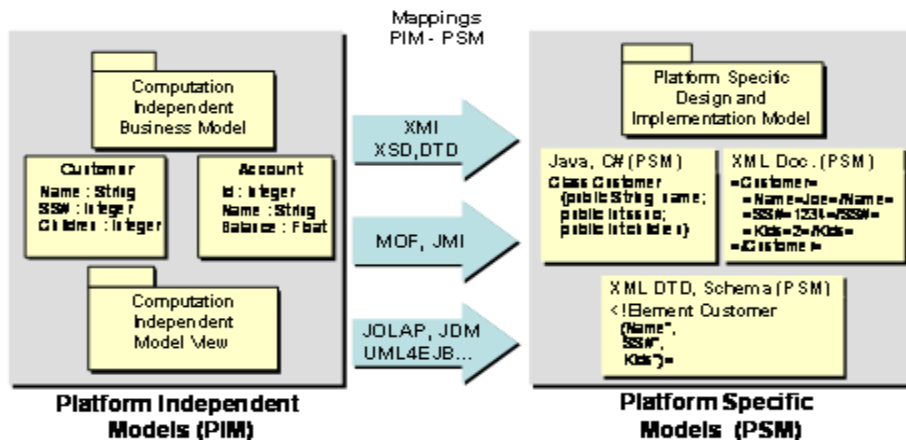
Mappings
PIM - PSM

Computation Independent Business Model

Customer
Name : String
SS# : Integer
Children : Integer

Account
Id : Integer
Name : String
Balance : Float

Computation Independent Model View

Platform Independent Models (PIM)

XMI
XSD,DTD

MOF, JMI

JOLAP, JDM
UML4EJB...

Platform Specific Design and Implementation Model

Java, C# (PSM)
Class Customer
{public String name;
public int ssno;
public int children}

XML Doc. (PSM)
<Customer>
<Name>Joe</Name>
<SS#>1234</SS#>
<Kids>2</Kids>
</Customer>

XML DTD, Schema (PSM)
<!Element Customer
(Name*,
SS#*,
Kids*)>

Platform Specific Models (PSM)